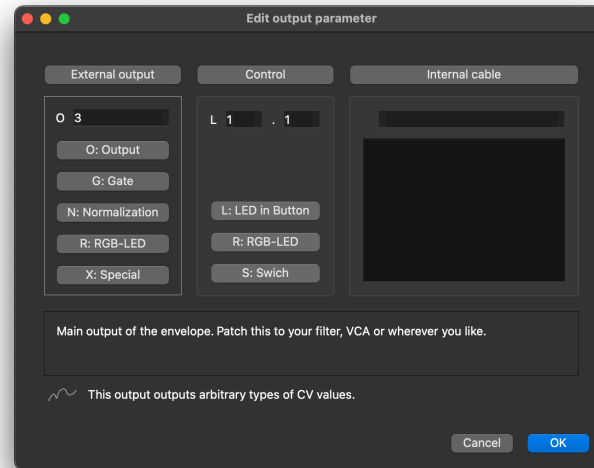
Edit output parameter

External output

Control

Internal cable

O 3

O: Output

G: Gate

N: Normalization

R: RGB-LED

X: Special

L 1 . 1

L: LED in Button

R: RGB-LED

S: Swich

Main output of the envelope. Patch this to your filter, VCA or wherever you like.

This output outputs arbitrary types of CV values.

Cancel

OK